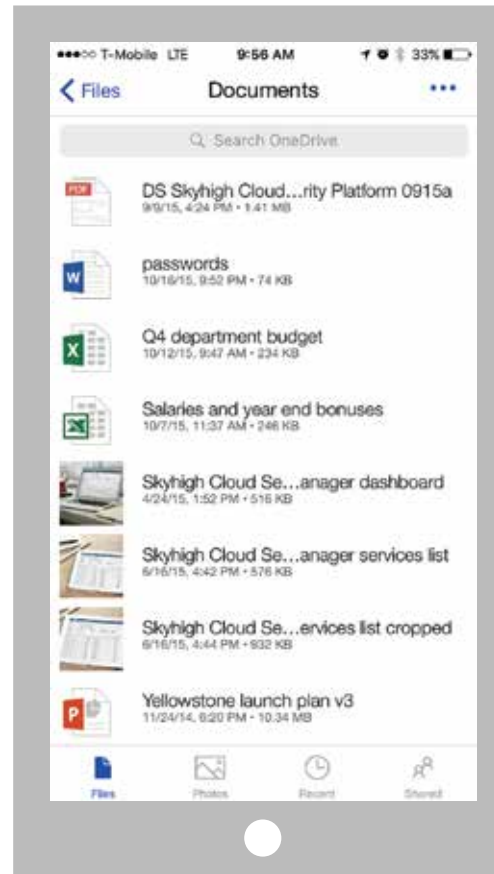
●●●○○ T-Mobile LTE 9:56 AM 33%

< Files Documents •••

Search OneDrive

PDF
DS Skyhigh Cloud...rity Platform 0915a
9/9/15, 4:24 PM • 1.41 MB

W
passwords
10/16/15, 9:52 PM • 74 KB

X
Q4 department budget
10/12/15, 9:47 AM • 234 KB

Salaries and year end bonuses
10/7/15, 11:37 AM • 246 KB

Skyhigh Cloud Se...anager dashboard
4/24/15, 1:52 PM • 516 KB

Skyhigh Cloud Se...anager services list
6/16/15, 4:42 PM • 576 KB

Skyhigh Cloud Se...ervices list cropped
6/16/15, 4:44 PM • 932 KB

P
Yellowstone launch plan v3
11/24/14, 6:20 PM • 10.34 MB

Files Photos Recent Shared